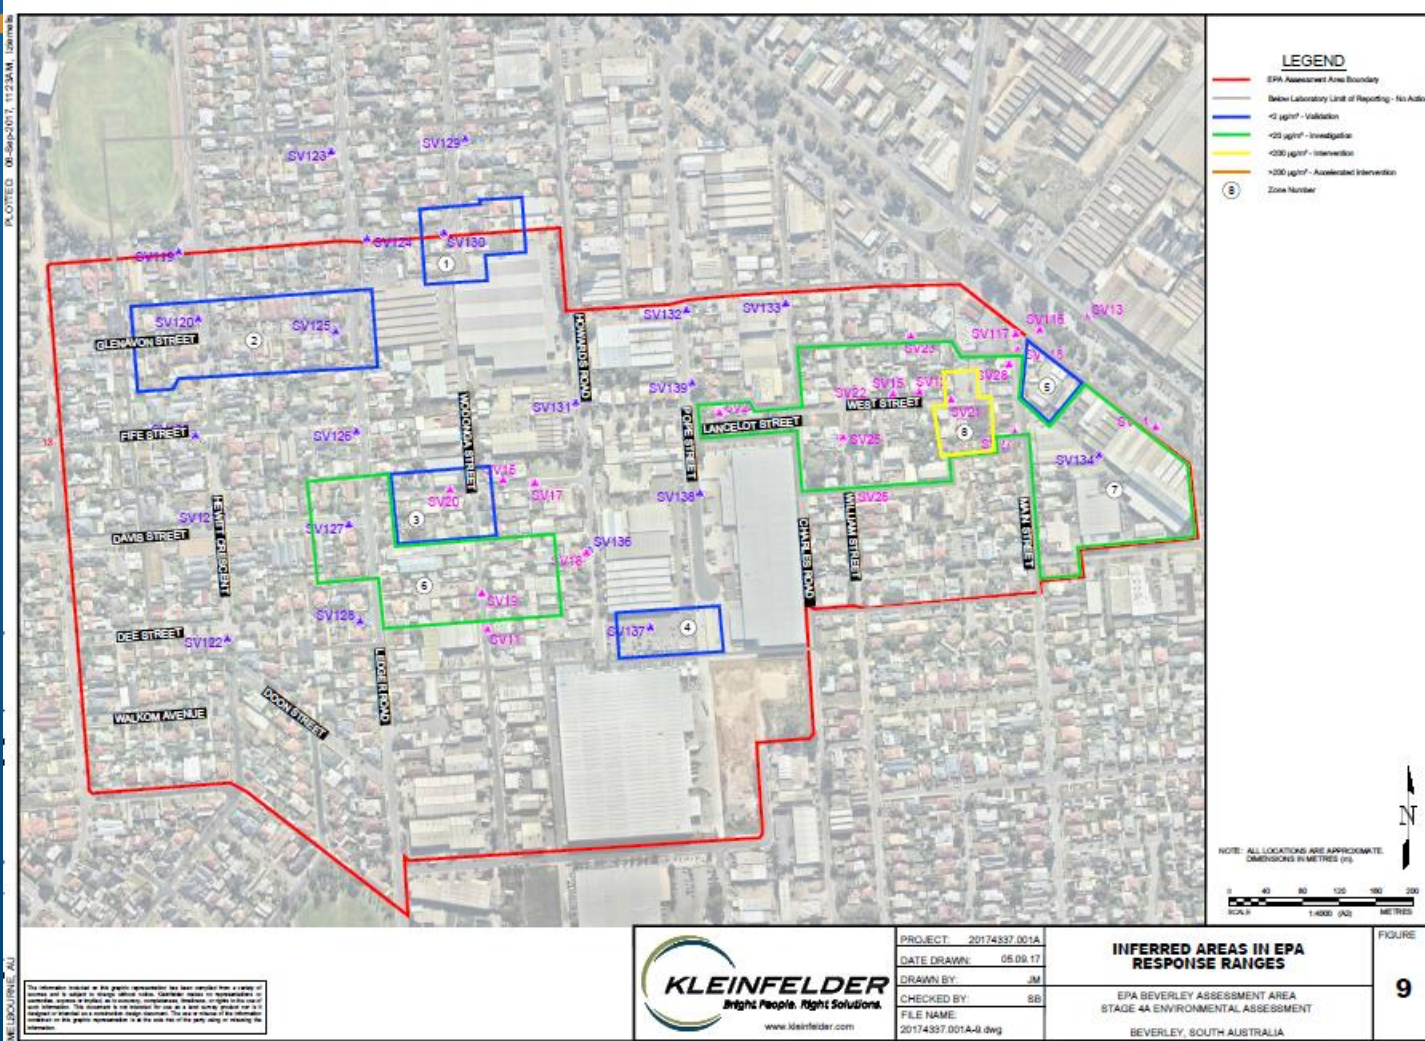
PLOTTED: 08-Sep-2017, 11:23AM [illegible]

LEGEND

EPA Assessment Area Boundary

Below Laboratory Limit of Reporting - No Actio

<2 µg/m³ - Validation

<20 µg/m³ - Investigation

<200 µg/m³ - Intervention

>200 µg/m³ - Accelerated Intervention

8 Zone Number

SV123
SV129
SV119
SV124
SV130
1
SV120
SV125
2
GLENAVON STREET
SV132
SV133
HOWARDS ROAD
SV131
SV139
WOONONA STREET
FIFE STREET
SV126
SV15
SV20
SV17
3
SV127
SV12
DAVIS STREET
HEWITT CRESCENT
6
SV136
SV18
SV19
SV128
SV11
DEE STREET
SV122
SV137
4
LEDGER ROAD
DOON STREET
WALKOM AVENUE
POPE STREET
LANCELOT STREET
SV138
CHARLES ROAD
SV117
SV116
SV13
SV23
SV22
SV15
SV1
SV28
5
WEST STREET
SV21
8
SV25
SV134
SV26
WILLIAM STREET
MAIN STREET
7

NOTE: ALL LOCATIONS ARE APPROXIMATE. DIMENSIONS IN METRES (m).

N

0 40 80 120 160 200
SCALE 1:4000 (A3) METRES

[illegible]

KLEINFELDER
Bright People. Right Solutions.
www.kleinfelder.com

PROJECT: 20174337.001A
DATE DRAWN: 05.09.17
DRAWN BY: JM
CHECKED BY: SB
FILE NAME: 20174337.001A-9.dwg

INFERRED AREAS IN EPA RESPONSE RANGES

EPA BEVERLEY ASSESSMENT AREA
STAGE 4A ENVIRONMENTAL ASSESSMENT

BEVERLEY, SOUTH AUSTRALIA

FIGURE
9

MELBOURNE, AU